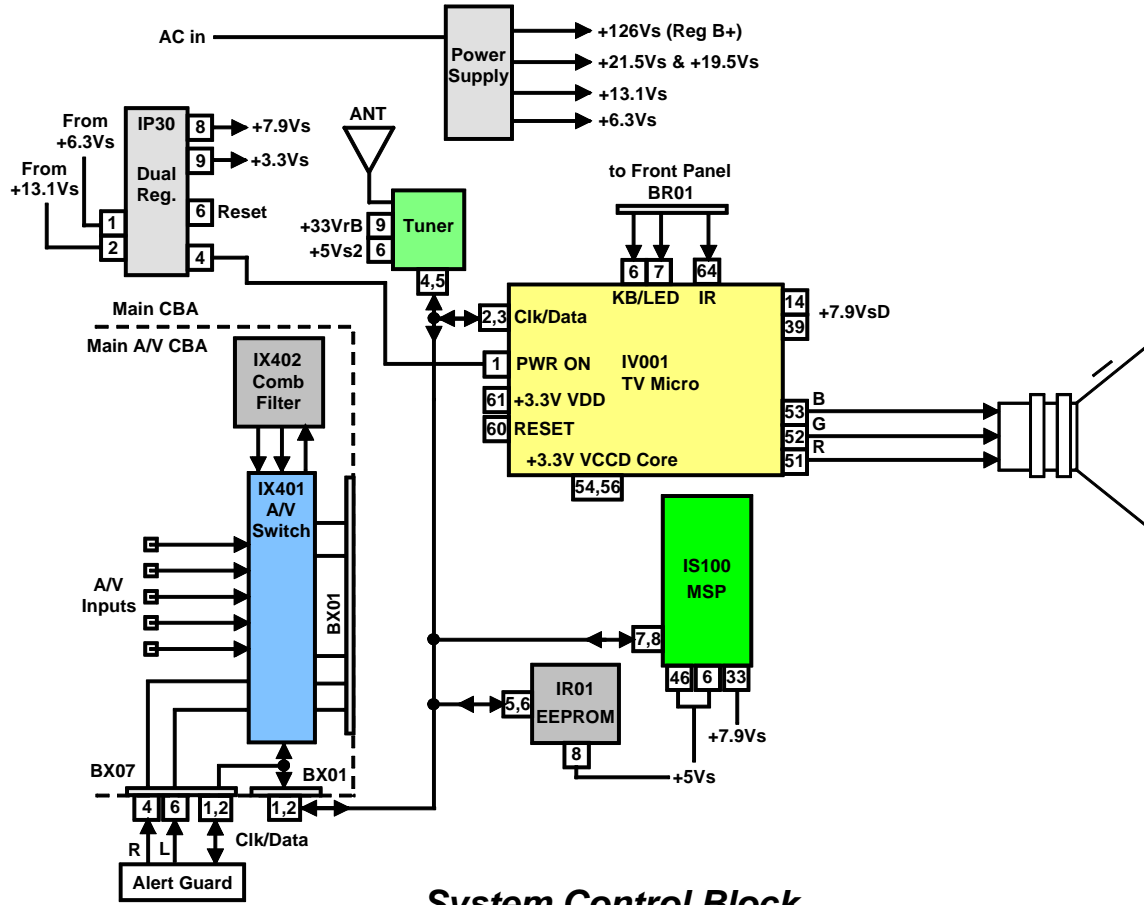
AC in

Power Supply

+126Vs (Reg B+)
+21.5Vs & +19.5Vs
+13.1Vs
+6.3Vs

From +6.3Vs
From +13.1Vs

IP30
Dual Reg.

1
2
8 +7.9Vs
9 +3.3Vs
6 Reset
4

ANT

+33VrB 9
+5Vs2 6
Tuner
4,5

to Front Panel
BR01

6 7 64
KB/LED IR

2,3 Clk/Data
1 PWR ON
61 +3.3V VDD
60 RESET
+3.3V VCCD Core
54,56

IV001
TV Micro

14
39
+7.9VsD

53 B
52 G
51 R

Main CBA
Main A/V CBA

IX402
Comb
Filter

IX401
A/V
Switch

A/V
Inputs

BX01

IS100
MSP

7,8
46 6 33
+7.9Vs

IR01
EEPROM
5,6
8
+5Vs

BX07
4 6 1,2
BX01
1,2
R L
Clk/Data

Alert Guard

System Control Block